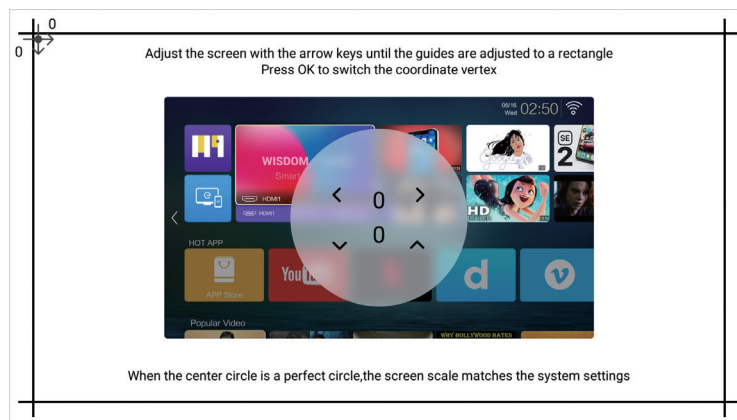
0
0
Adjust the screen with the arrow keys until the guides are adjusted to a rectangle
Press OK to switch the coordinate vertex

05/16 Wed 02:50

WISDOM
Smart

HDMI1
HDMI1

SE 2

HD

<
0
>
0
HOT APP
APP Store
You
d
v

Popular Video
WHY BOLLYWOOD HATES

When the center circle is a perfect circle,the screen scale matches the system settings